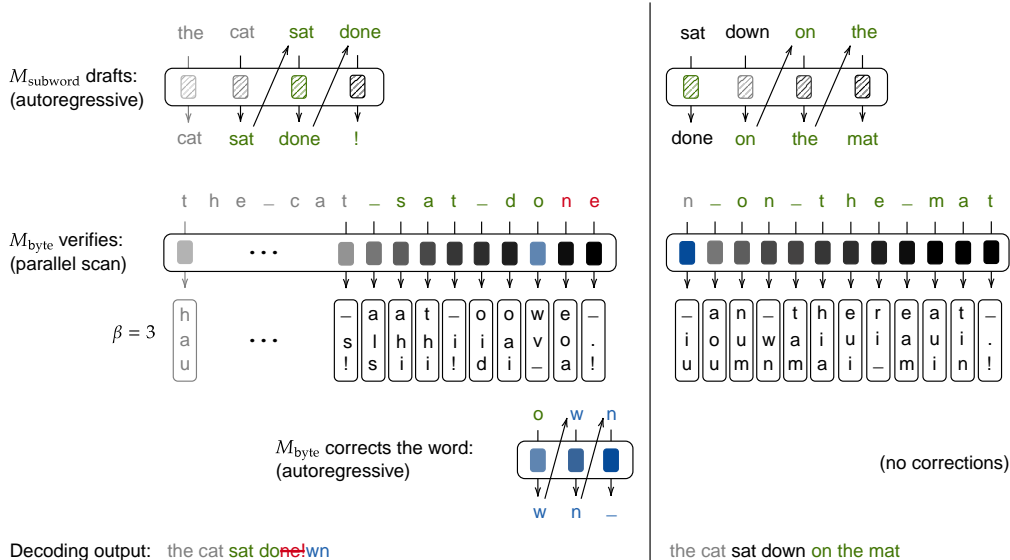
the cat sat done

$M_{\text{subword}}$ drafts: (autoregressive)

cat sat done !

t h e _ c a t _ s a t _ d o n e

$M_{\text{byte}}$ verifies: (parallel scan)

...

$\beta = 3$

h a u

...

_ s !

a l s

a h i

t h i

_ i !

o i d

o a i

w v _

e o a

_ . !

o w n

$M_{\text{byte}}$ corrects the word: (autoregressive)

w n _

Decoding output: the cat sat done!wn

sat down on the

done on the mat

n _ o n _ t h e _ m a t

_ i u

a o u

n u m

_ w n

t a m

h i a

e u i

r i _

e a m

a u i

t i n

_ . !

(no corrections)

the cat sat down on the mat